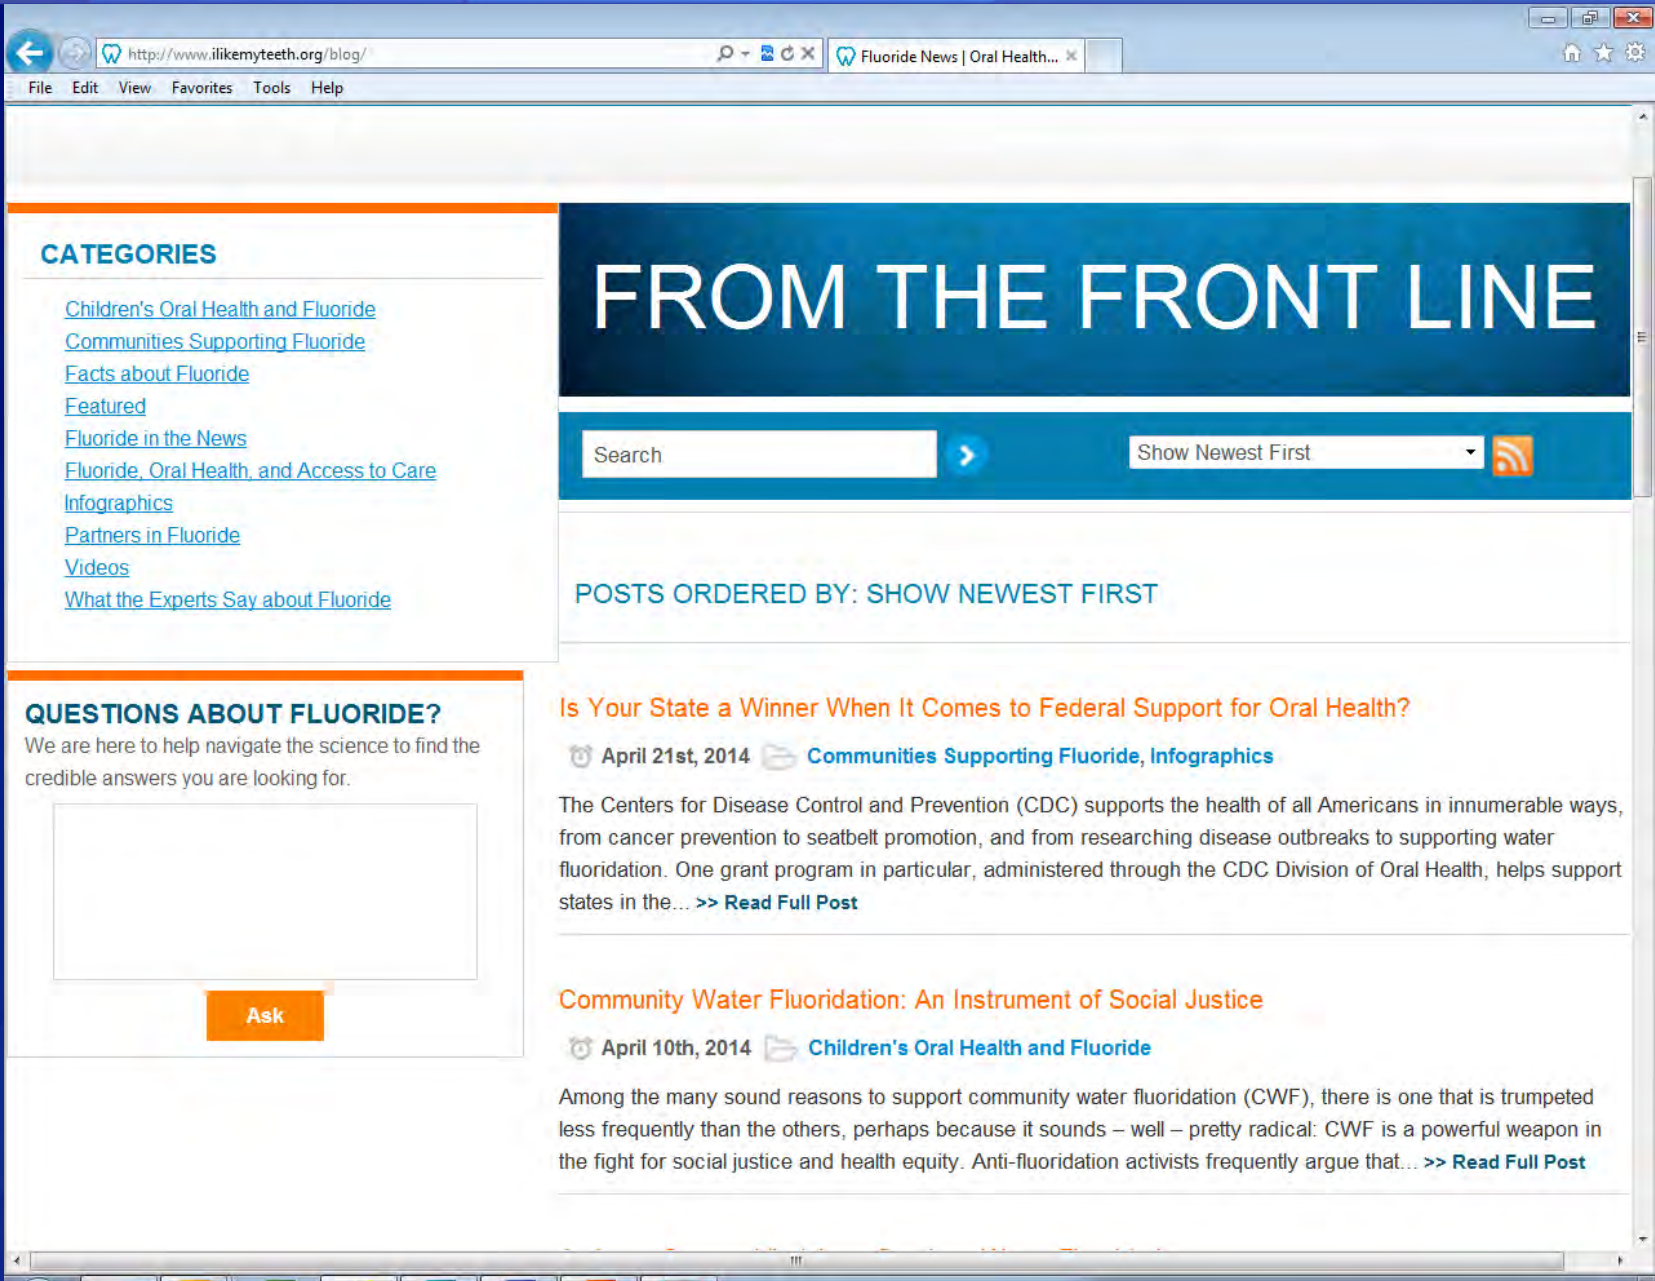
http://www.ilikemyteeth.org/blog/

Fluoride News | Oral Health...

File Edit View Favorites Tools Help

CATEGORIES

Children's Oral Health and Fluoride
Communities Supporting Fluoride
Facts about Fluoride
Featured
Fluoride in the News
Fluoride, Oral Health, and Access to Care
Infographics
Partners in Fluoride
Videos
What the Experts Say about Fluoride

QUESTIONS ABOUT FLUORIDE?

We are here to help navigate the science to find the credible answers you are looking for.

Ask

FROM THE FRONT LINE

Search

Show Newest First

POSTS ORDERED BY: SHOW NEWEST FIRST

Is Your State a Winner When It Comes to Federal Support for Oral Health?

April 21st, 2014 Communities Supporting Fluoride, Infographics

The Centers for Disease Control and Prevention (CDC) supports the health of all Americans in innumerable ways, from cancer prevention to seatbelt promotion, and from researching disease outbreaks to supporting water fluoridation. One grant program in particular, administered through the CDC Division of Oral Health, helps support states in the... >> Read Full Post

Community Water Fluoridation: An Instrument of Social Justice

April 10th, 2014 Children's Oral Health and Fluoride

Among the many sound reasons to support community water fluoridation (CWF), there is one that is trumpeted less frequently than the others, perhaps because it sounds – well – pretty radical: CWF is a powerful weapon in the fight for social justice and health equity. Anti-fluoridation activists frequently argue that... >> Read Full Post

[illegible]